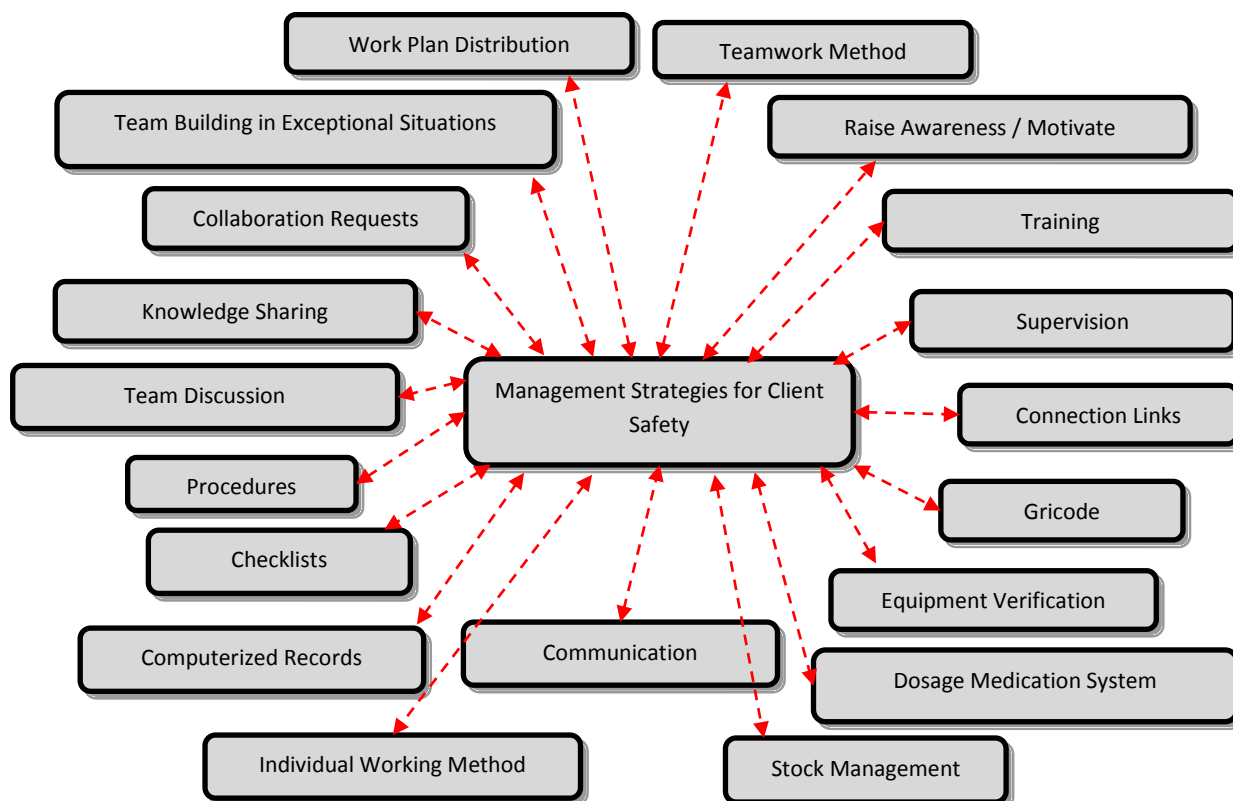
Work Plan Distribution

Teamwork Method

Team Building in Exceptional Situations

Raise Awareness / Motivate

Collaboration Requests

Training

Knowledge Sharing

Supervision

Team Discussion

Management Strategies for Client Safety

Connection Links

Procedures

Gricode

Checklists

Equipment Verification

Computerized Records

Communication

Dosage Medication System

Individual Working Method

Stock Management